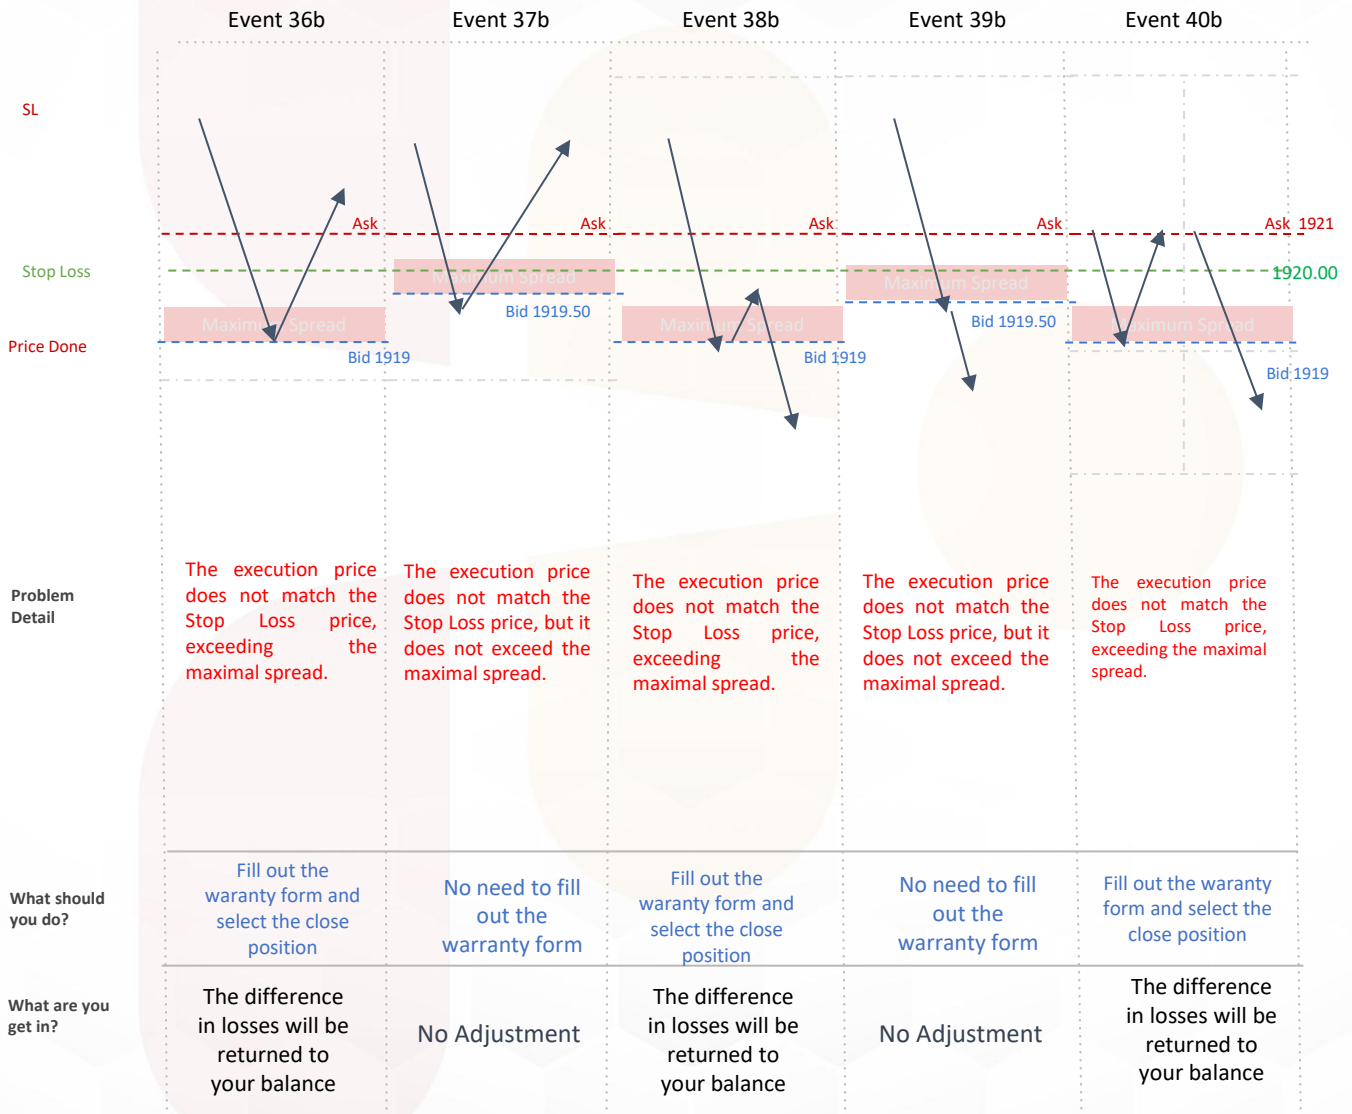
| | Event 36b | Event 37b | Event 38b | Event 39b | Event 40b |
|---|---|---|---|---|---|
| SL | | | | | |
| Stop Loss | Ask | Ask | Ask | Ask | Ask 1921 |
| | | Maximum Spread | | Maximum Spread | 1920.00 |
| Price Done | Maximum Spread | Bid 1919.50 | Maximum Spread | Bid 1919.50 | Maximum Spread |
| | Bid 1919 | | Bid 1919 | | Bid 1919 |
| Problem Detail | The execution price does not match the Stop Loss price, exceeding the maximal spread. | The execution price does not match the Stop Loss price, but it does not exceed the maximal spread. | The execution price does not match the Stop Loss price, exceeding the maximal spread. | The execution price does not match the Stop Loss price, but it does not exceed the maximal spread. | The execution price does not match the Stop Loss price, exceeding the maximal spread. |
| What should you do? | Fill out the waranty form and select the close position | No need to fill out the warranty form | Fill out the waranty form and select the close position | No need to fill out the warranty form | Fill out the waranty form and select the close position |
| What are you get in? | The difference in losses will be returned to your balance | No Adjustment | The difference in losses will be returned to your balance | No Adjustment | The difference in losses will be returned to your balance |